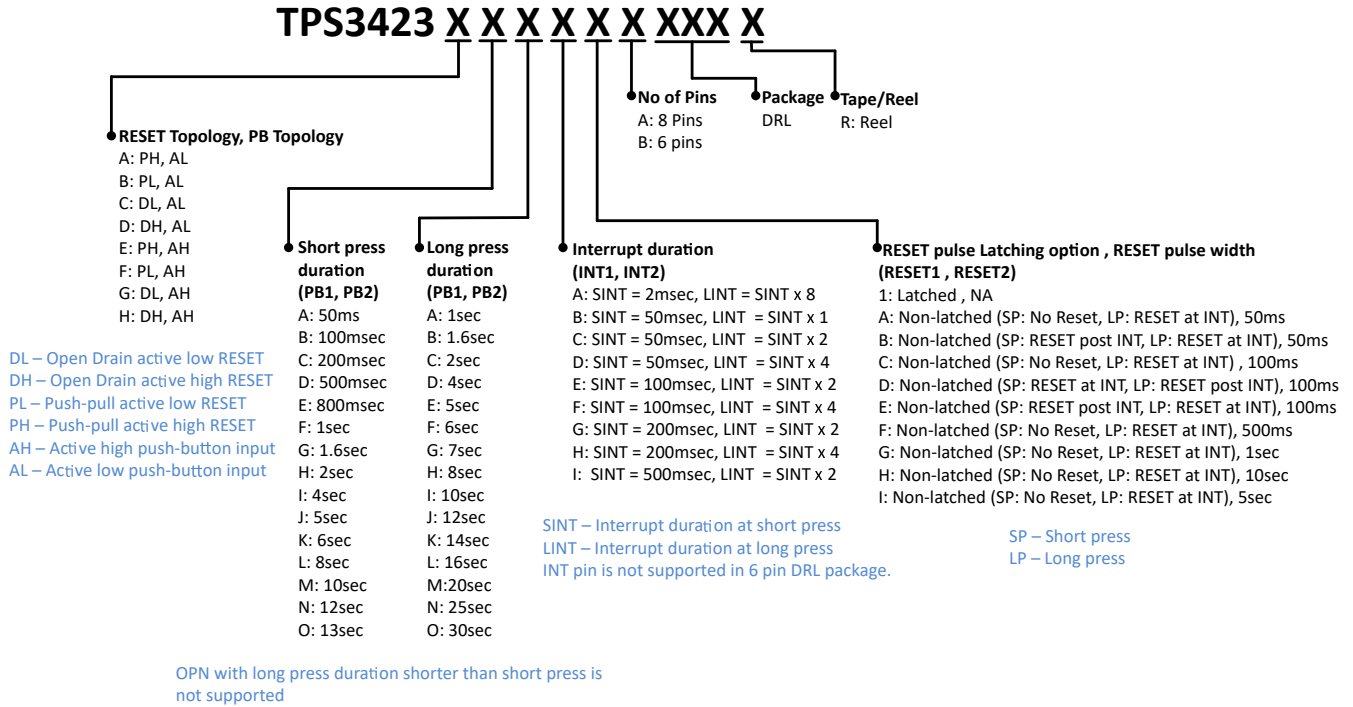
TPS3423 X X X X X X XXX X

No of Pins
A: 8 Pins
B: 6 pins

Package
DRL

Tape/Reel
R: Reel

RESET Topology, PB Topology
A: PH, AL
B: PL, AL
C: DL, AL
D: DH, AL
E: PH, AH
F: PL, AH
G: DL, AH
H: DH, AH

DL – Open Drain active low RESET
DH – Open Drain active high RESET
PL – Push-pull active low RESET
PH – Push-pull active high RESET
AH – Active high push-button input
AL – Active low push-button input

Short press duration (PB1, PB2)
A: 50ms
B: 100msec
C: 200msec
D: 500msec
E: 800msec
F: 1sec
G: 1.6sec
H: 2sec
I: 4sec
J: 5sec
K: 6sec
L: 8sec
M: 10sec
N: 12sec
O: 13sec

Long press duration (PB1, PB2)
A: 1sec
B: 1.6sec
C: 2sec
D: 4sec
E: 5sec
F: 6sec
G: 7sec
H: 8sec
I: 10sec
J: 12sec
K: 14sec
L: 16sec
M:20sec
N: 25sec
O: 30sec

OPN with long press duration shorter than short press is not supported

Interrupt duration (INT1, INT2)
A: SINT = 2msec, LINT = SINT x 8
B: SINT = 50msec, LINT = SINT x 1
C: SINT = 50msec, LINT = SINT x 2
D: SINT = 50msec, LINT = SINT x 4
E: SINT = 100msec, LINT = SINT x 2
F: SINT = 100msec, LINT = SINT x 4
G: SINT = 200msec, LINT = SINT x 2
H: SINT = 200msec, LINT = SINT x 4
I: SINT = 500msec, LINT = SINT x 2

SINT – Interrupt duration at short press
LINT – Interrupt duration at long press
INT pin is not supported in 6 pin DRL package.

RESET pulse Latching option , RESET pulse width (RESET1 , RESET2)
1: Latched , NA
A: Non-latched (SP: No Reset, LP: RESET at INT), 50ms
B: Non-latched (SP: RESET post INT, LP: RESET at INT), 50ms
C: Non-latched (SP: No Reset, LP: RESET at INT) , 100ms
D: Non-latched (SP: RESET at INT, LP: RESET post INT), 100ms
E: Non-latched (SP: RESET post INT, LP: RESET at INT), 100ms
F: Non-latched (SP: No Reset, LP: RESET at INT), 500ms
G: Non-latched (SP: No Reset, LP: RESET at INT), 1sec
H: Non-latched (SP: No Reset, LP: RESET at INT), 10sec
I: Non-latched (SP: No Reset, LP: RESET at INT), 5sec

SP – Short press
LP – Long press